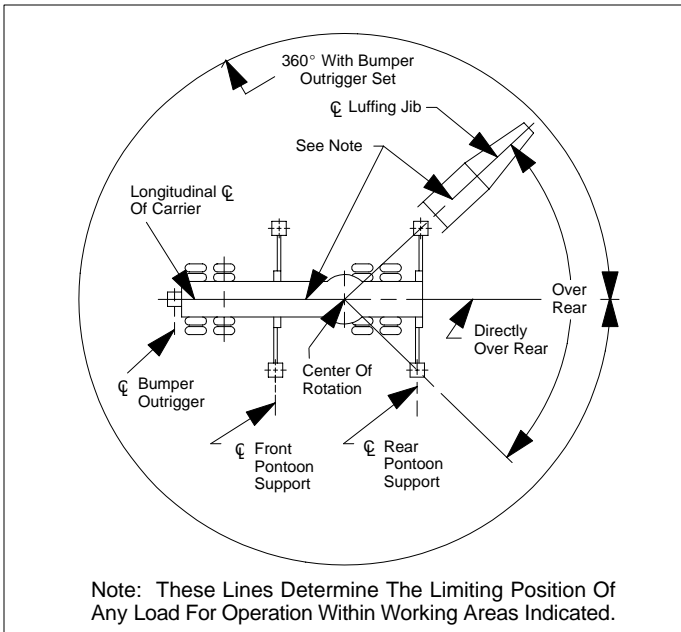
360° With Bumper Outrigger Set

℄ Luffing Jib

See Note

Longitudinal ℄ Of Carrier

Over Rear

Directly Over Rear

℄ Bumper Outrigger

Center Of Rotation

℄ Front Pontoon Support

℄ Rear Pontoon Support

Note: These Lines Determine The Limiting Position Of Any Load For Operation Within Working Areas Indicated.